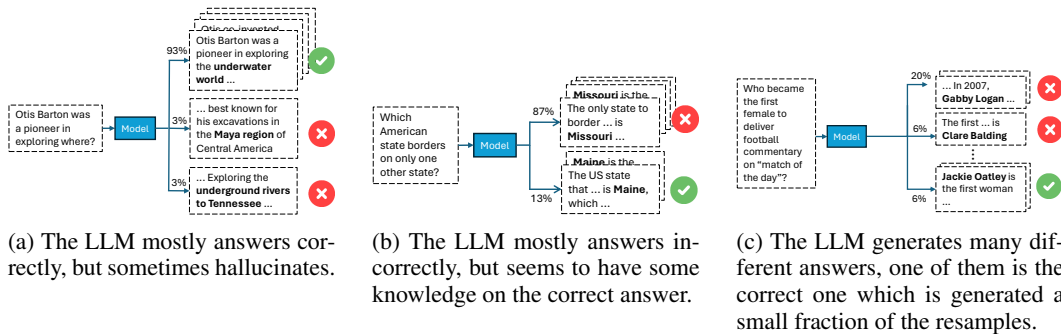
Otis Barton was a pioneer in exploring where?

Model

93%

Otis Barton was a pioneer in exploring the **underwater world** ...

3%

... best known for his excavations in the **Maya region** of Central America

3%

... Exploring the **underground rivers to Tennessee** ...

(a) The LLM mostly answers correctly, but sometimes hallucinates.

Which American state borders on only one other state?

Model

87%

**Missouri** is the

The only state to border ... is **Missouri** ...

**Maine** is the

13%

The US state that ... is **Maine**, which ...

(b) The LLM mostly answers incorrectly, but seems to have some knowledge on the correct answer.

Who became the first female to deliver football commentary on "match of the day"?

Model

20%

... In 2007, **Gabby Logan** ...

6%

The first ... is **Clare Balding**

6%

**Jackie Oatley** is the first woman ...

(c) The LLM generates many different answers, one of them is the correct one which is generated a small fraction of the resamples.